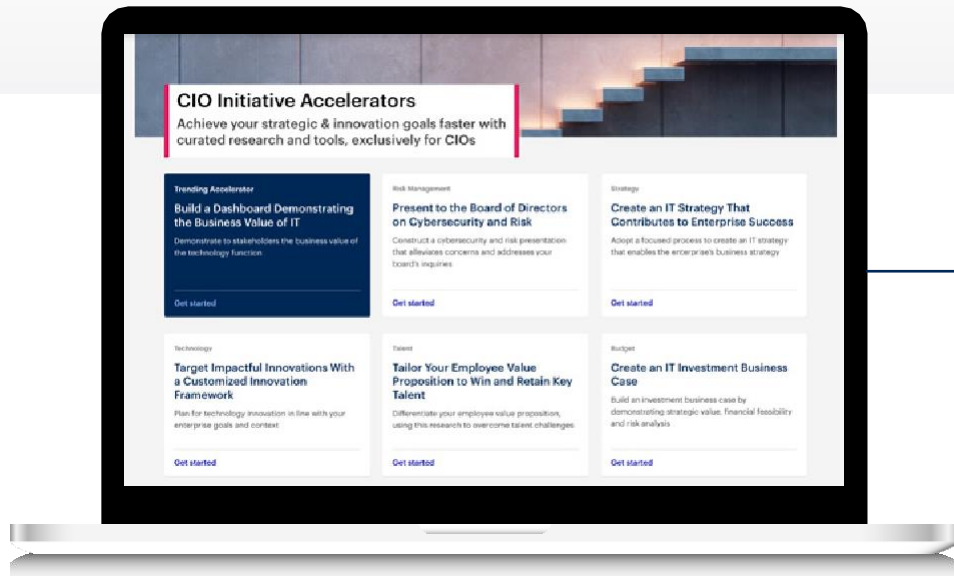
CIO Initiative Accelerators

Achieve your strategic & innovation goals faster with curated research and tools, exclusively for CIOs

Trending Accelerator

Build a Dashboard Demonstrating the Business Value of IT

Demonstrate to stakeholders the business value of the technology function

Get started

Risk Management

Present to the Board of Directors on Cybersecurity and Risk

Construct a cybersecurity and risk presentation that alleviates concerns and addresses your board's inquiries

Get started

Strategy

Create an IT Strategy That Contributes to Enterprise Success

Adopt a focused process to create an IT strategy that enables the enterprise's business strategy

Get started

Technology

Target Impactful Innovations With a Customized Innovation Framework

Plan for technology innovation in line with your enterprise goals and context

Get started

Talent

Tailor Your Employee Value Proposition to Win and Retain Key Talent

Differentiate your employee value proposition, using this research to overcome talent challenges

Get started

Budget

Create an IT Investment Business Case

Build an investment business case by demonstrating strategic value, financial feasibility and risk analysis

Get started